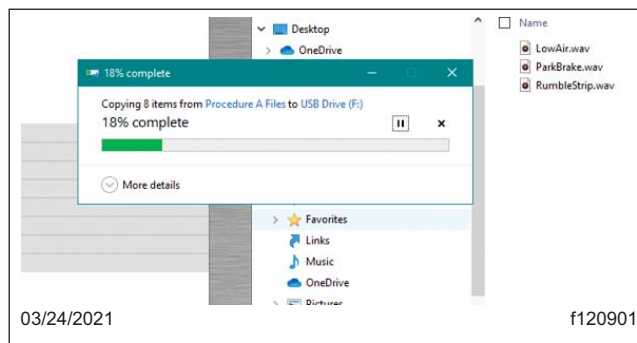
Desktop
OneDrive
Name
LowAir.wav
ParkBrake.wav
RumbleStrip.wav
18% complete
Copying 8 items from Procedure A Files to USB Drive (F:)
18% complete
More details
Favorites
Links
Music
OneDrive
Pictures
03/24/2021
f120901